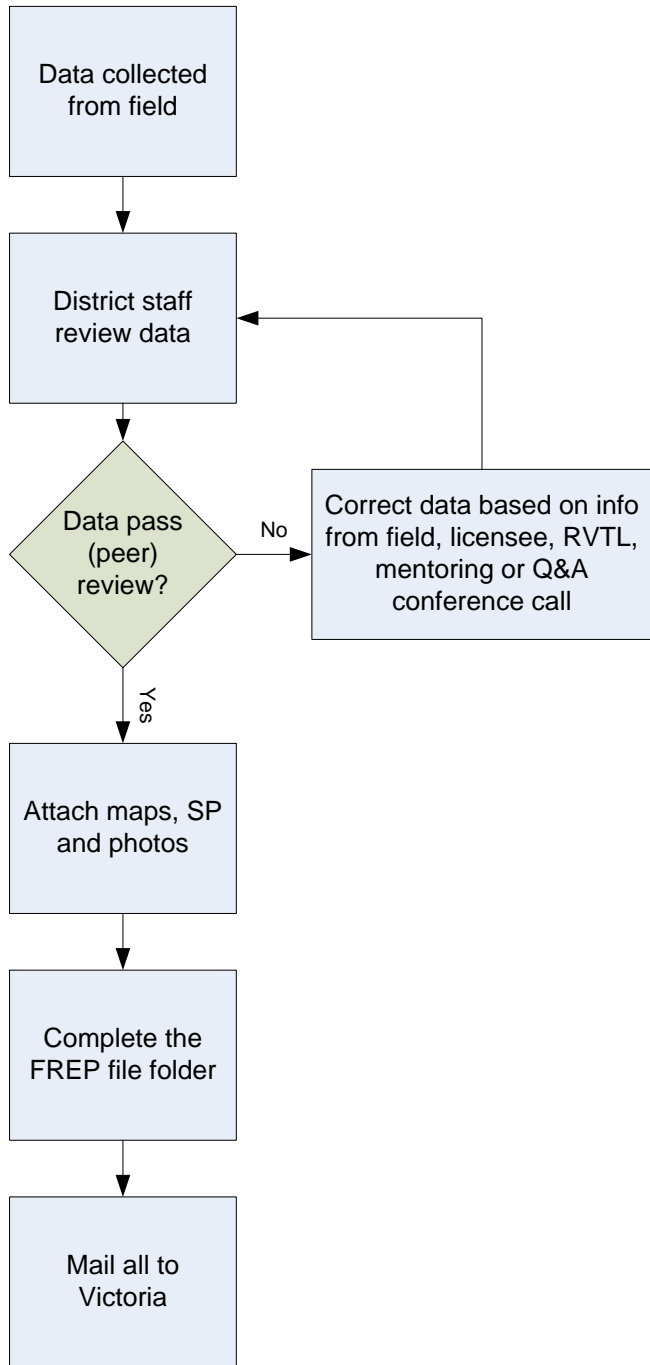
Data collected from field

District staff review data

Data pass (peer) review?

No

Correct data based on info from field, licensee, RVTL, mentoring or Q&A conference call

Yes

Attach maps, SP and photos

Complete the FREP file folder

Mail all to Victoria